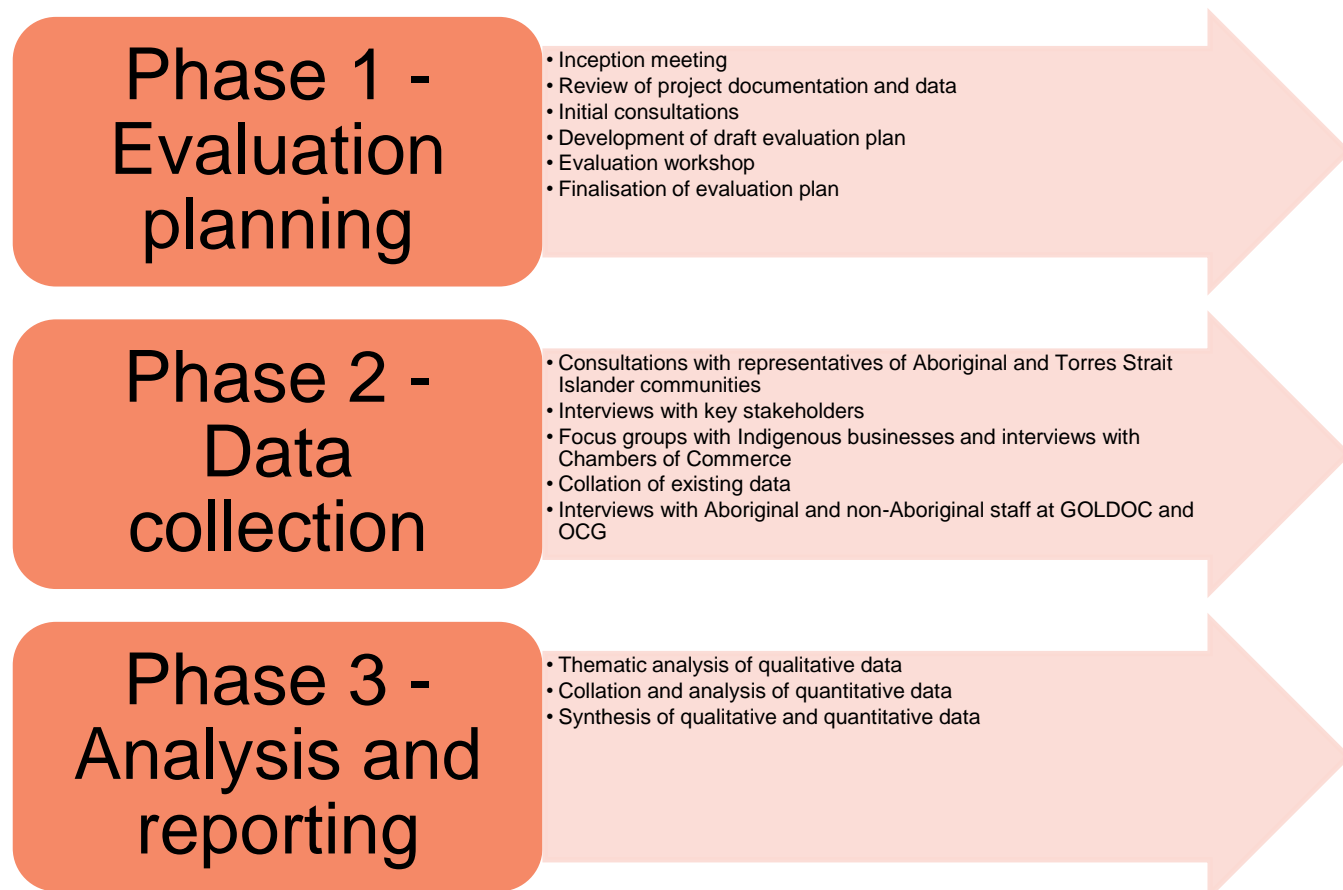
Phase 1 - Evaluation planning

• Inception meeting
• Review of project documentation and data
• Initial consultations
• Development of draft evaluation plan
• Evaluation workshop
• Finalisation of evaluation plan

Phase 2 - Data collection

• Consultations with representatives of Aboriginal and Torres Strait Islander communities
• Interviews with key stakeholders
• Focus groups with Indigenous businesses and interviews with Chambers of Commerce
• Collation of existing data
• Interviews with Aboriginal and non-Aboriginal staff at GOLDOC and OCG

Phase 3 - Analysis and reporting

• Thematic analysis of qualitative data
• Collation and analysis of quantitative data
• Synthesis of qualitative and quantitative data